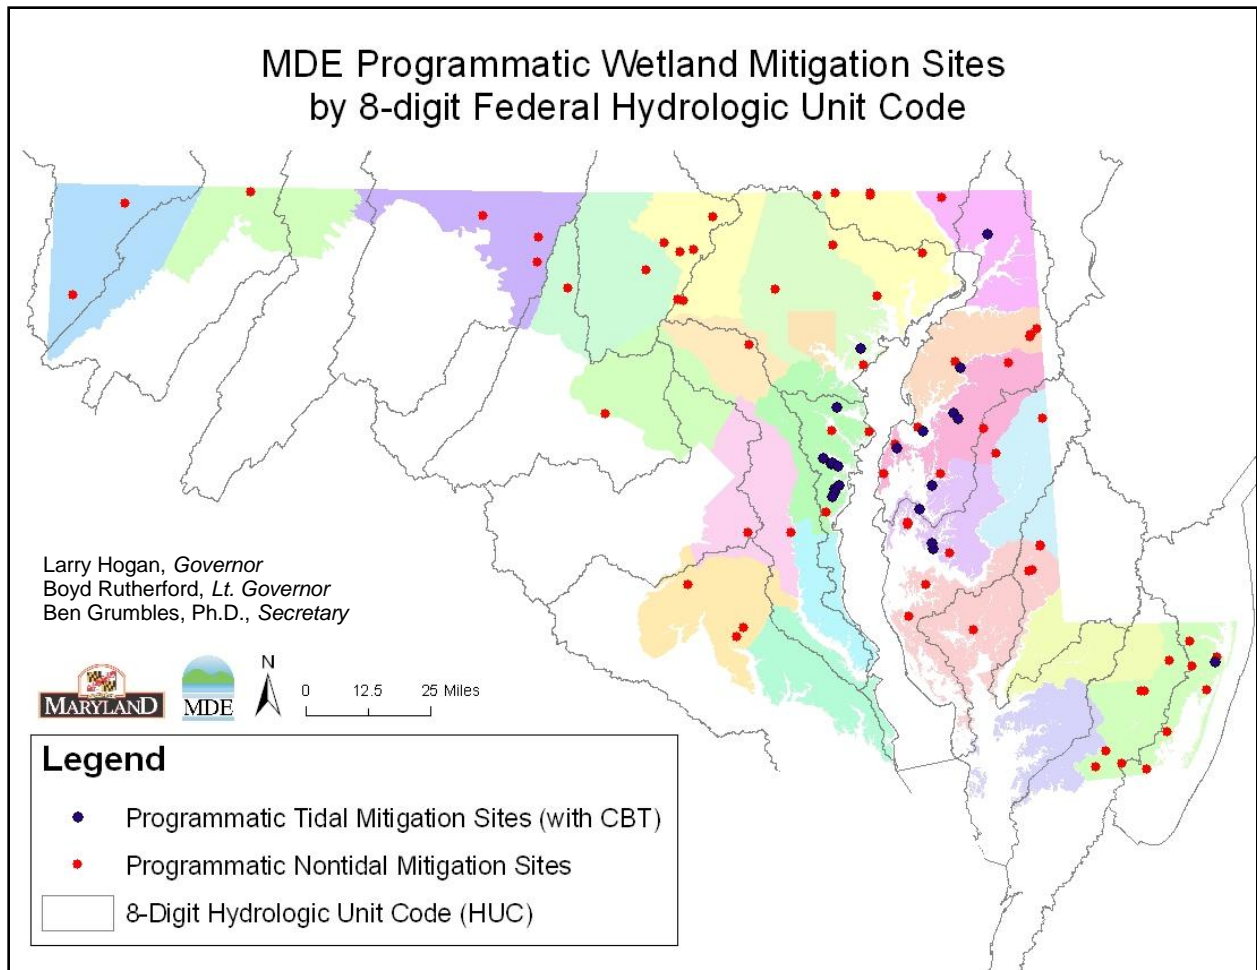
MDE Programmatic Wetland Mitigation Sites by 8-digit Federal Hydrologic Unit Code

Larry Hogan, *Governor*
Boyd Rutherford, *Lt. Governor*
Ben Grumbles, Ph.D., *Secretary*

MARYLAND

MDE

N

0 12.5 25 Miles

Legend

Programmatic Tidal Mitigation Sites (with CBT)

Programmatic Nontidal Mitigation Sites

8-Digit Hydrologic Unit Code (HUC)